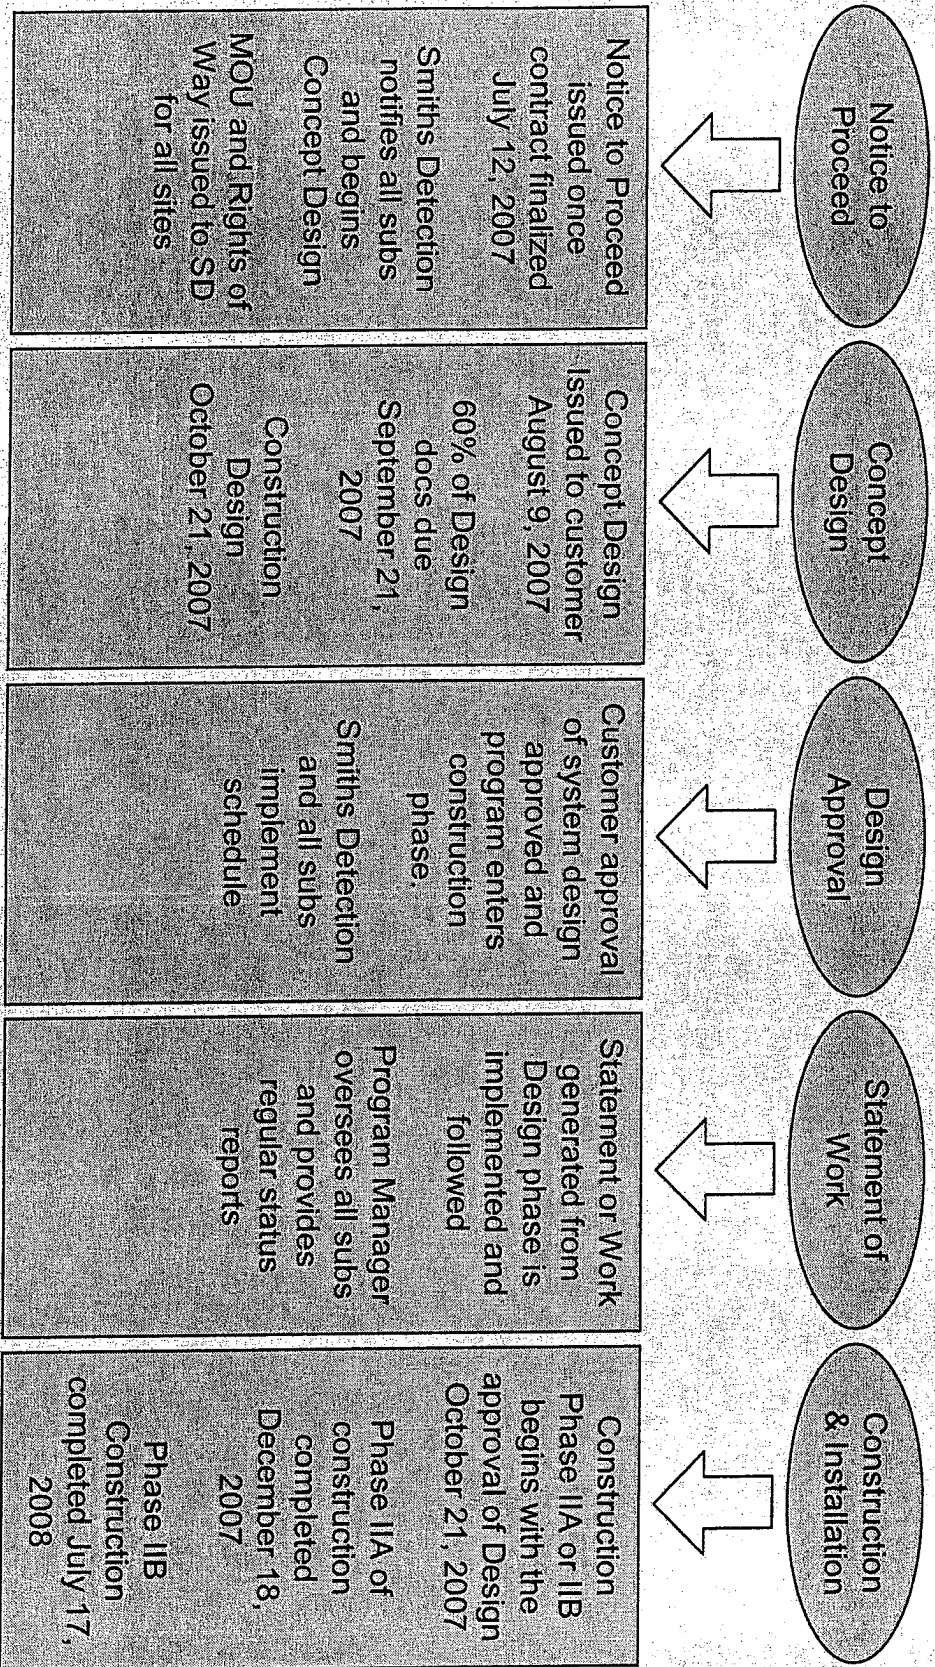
Notice to Proceed

Notice to Proceed issued once contract finalized July 12, 2007

Smiths Detection notifies all subs and begins Concept Design

MOU and Rights of Way issued to SD for all sites

Concept Design

Concept Design Issued to customer August 9, 2007

60% of Design docs due September 21, 2007

Construction Design October 21, 2007

Design Approval

Customer approval of system design approved and program enters construction phase.

Smiths Detection and all subs implement schedule

Statement of Work

Statement or Work generated from Design phase is implemented and followed

Program Manager oversees all subs and provides regular status reports

Construction & Installation

Construction Phase IIA or IIB begins with the approval of Design October 21, 2007

Phase IIA of construction completed December 18, 2007

Phase IIB Construction completed July 17, 2008